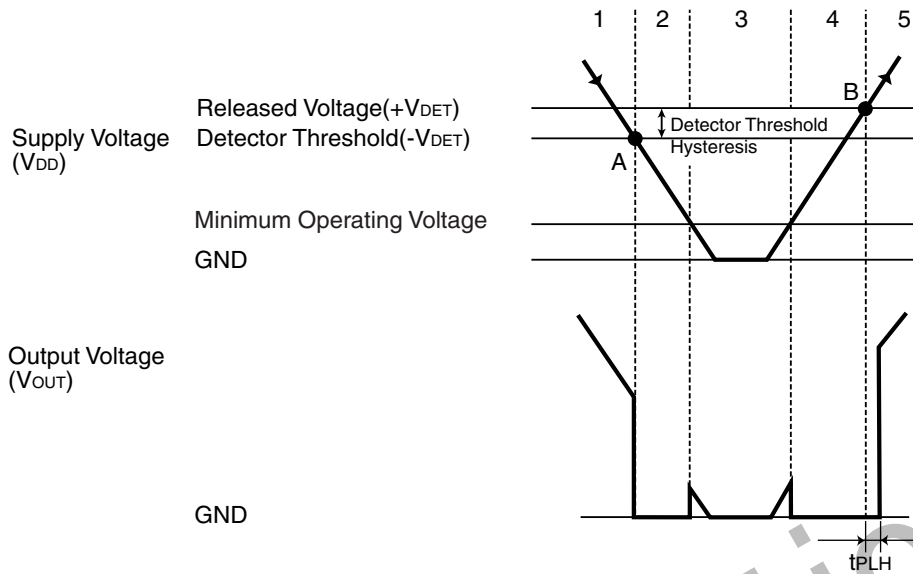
1 2 3 4 5

Released Voltage(+$V_{DET}$)
Detector Threshold(-$V_{DET}$)

Supply Voltage ($V_{DD}$)

Detector Threshold Hysteresis

A

B

Minimum Operating Voltage

GND

Output Voltage ($V_{OUT}$)

GND

$t_{PLH}$